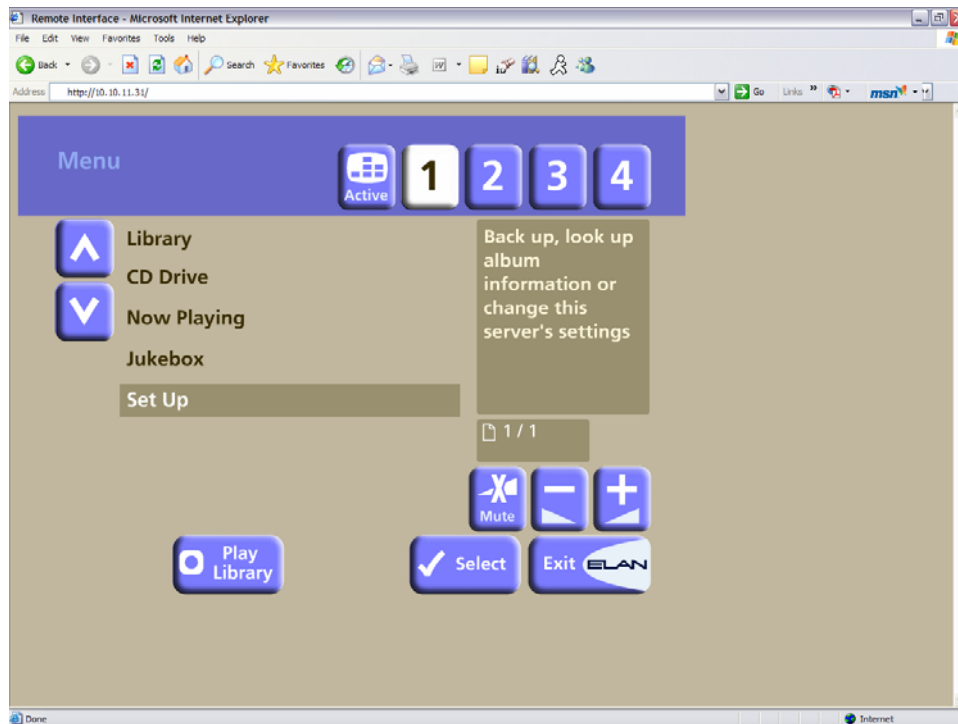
Remote Interface - Microsoft Internet Explorer

File Edit View Favorites Tools Help

Back Search Favorites

Address http://10.10.11.31/ Go Links msn

Menu

Active 1 2 3 4

Library

CD Drive

Now Playing

Jukebox

Set Up

Back up, look up album information or change this server's settings

1 / 1

Mute

Play Library

Select

Exit ELAN

Done

Internet